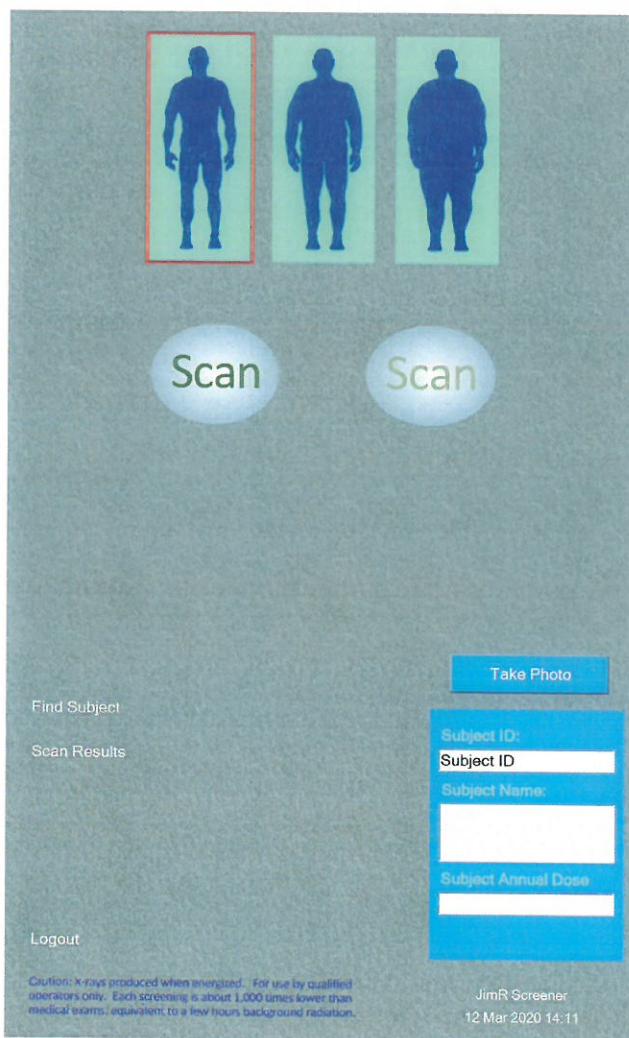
Scan

Scan

Take Photo

Find Subject

Scan Results

Subject ID:

Subject ID

Subject Name:

Subject Annual Dose

Logout

Caution: X-rays produced when energized. For use by qualified operators only. Each screening is about 1,000 times lower than medical exams, equivalent to a few hours background radiation.

JimR Screener
12 Mar 2020 14:11